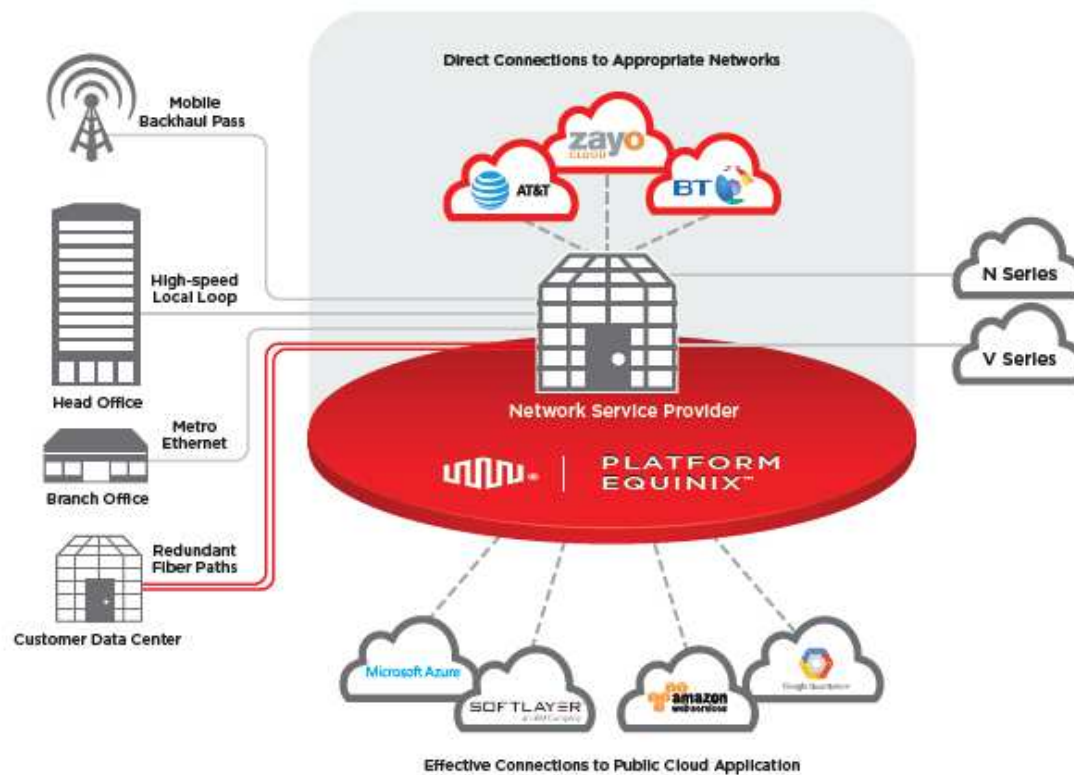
Direct Connections to Appropriate Networks

Mobile Backhaul Pass

zayo cloud

AT&T

BT

High-speed Local Loop

N Series

V Series

Head Office

Metro Ethernet

Network Service Provider

Branch Office

PLATFORM EQUINIX™

Redundant Fiber Paths

Customer Data Center

Microsoft Azure

SOFTLAYER an IBM Company

amazon web services

Google Cloud Platform

Effective Connections to Public Cloud Application